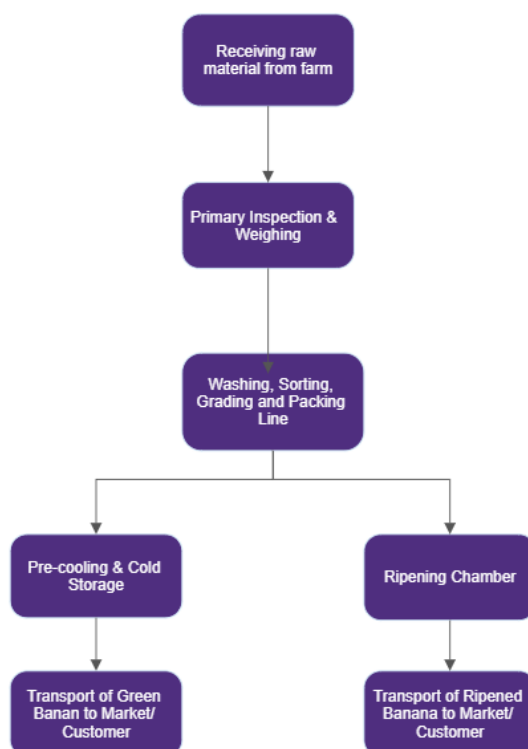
Receiving raw material from farm

Primary Inspection & Weighing

Washing, Sorting, Grading and Packing Line

Pre-cooling & Cold Storage

Ripening Chamber

Transport of Green Banan to Market/ Customer

Transport of Ripened Banana to Market/ Customer